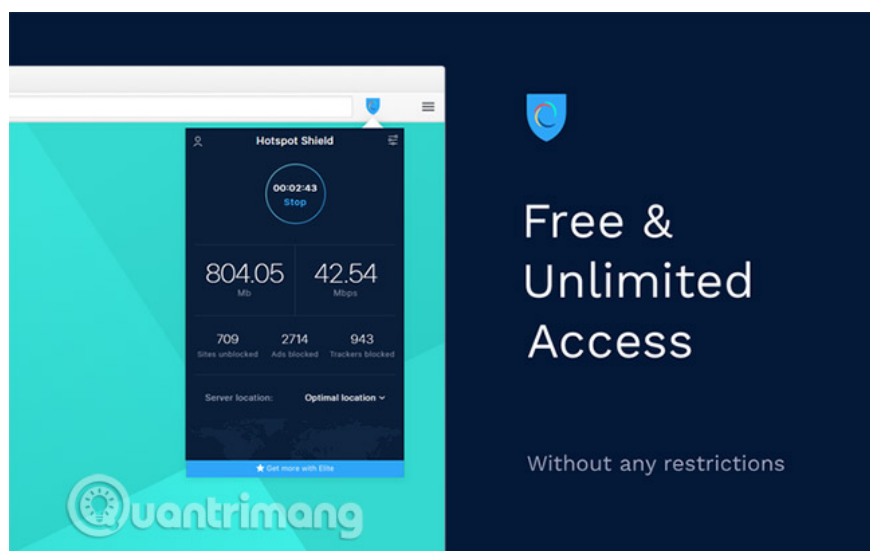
Hotspot Shield

00:02:43
Stop

804.05
Mb

42.54
Mbps

709
Sites unblocked

2714
Ads blocked

943
Trackers blocked

Server location: Optimal location

Get more with Elite

Free & Unlimited Access

Without any restrictions

Quantrimang